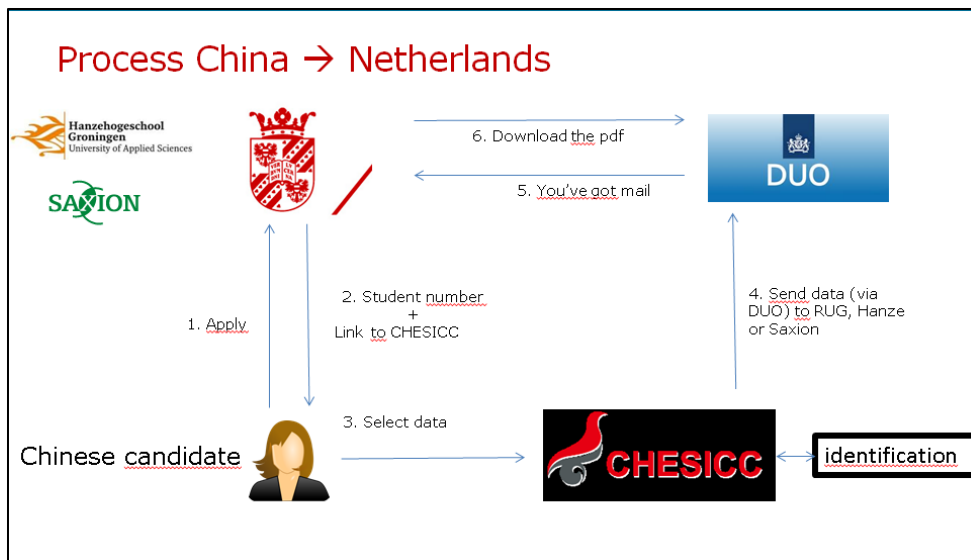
Process China → Netherlands

Hanzehogeschool Groningen University of Applied Sciences

SAXION

6. Download the pdf

DUO

5. You've got mail

2. Student number + Link to CHESICC

1. Apply

4. Send data (via DUO) to RUG, Hanze or Saxion

3. Select data

Chinese candidate

CHESICC

identification